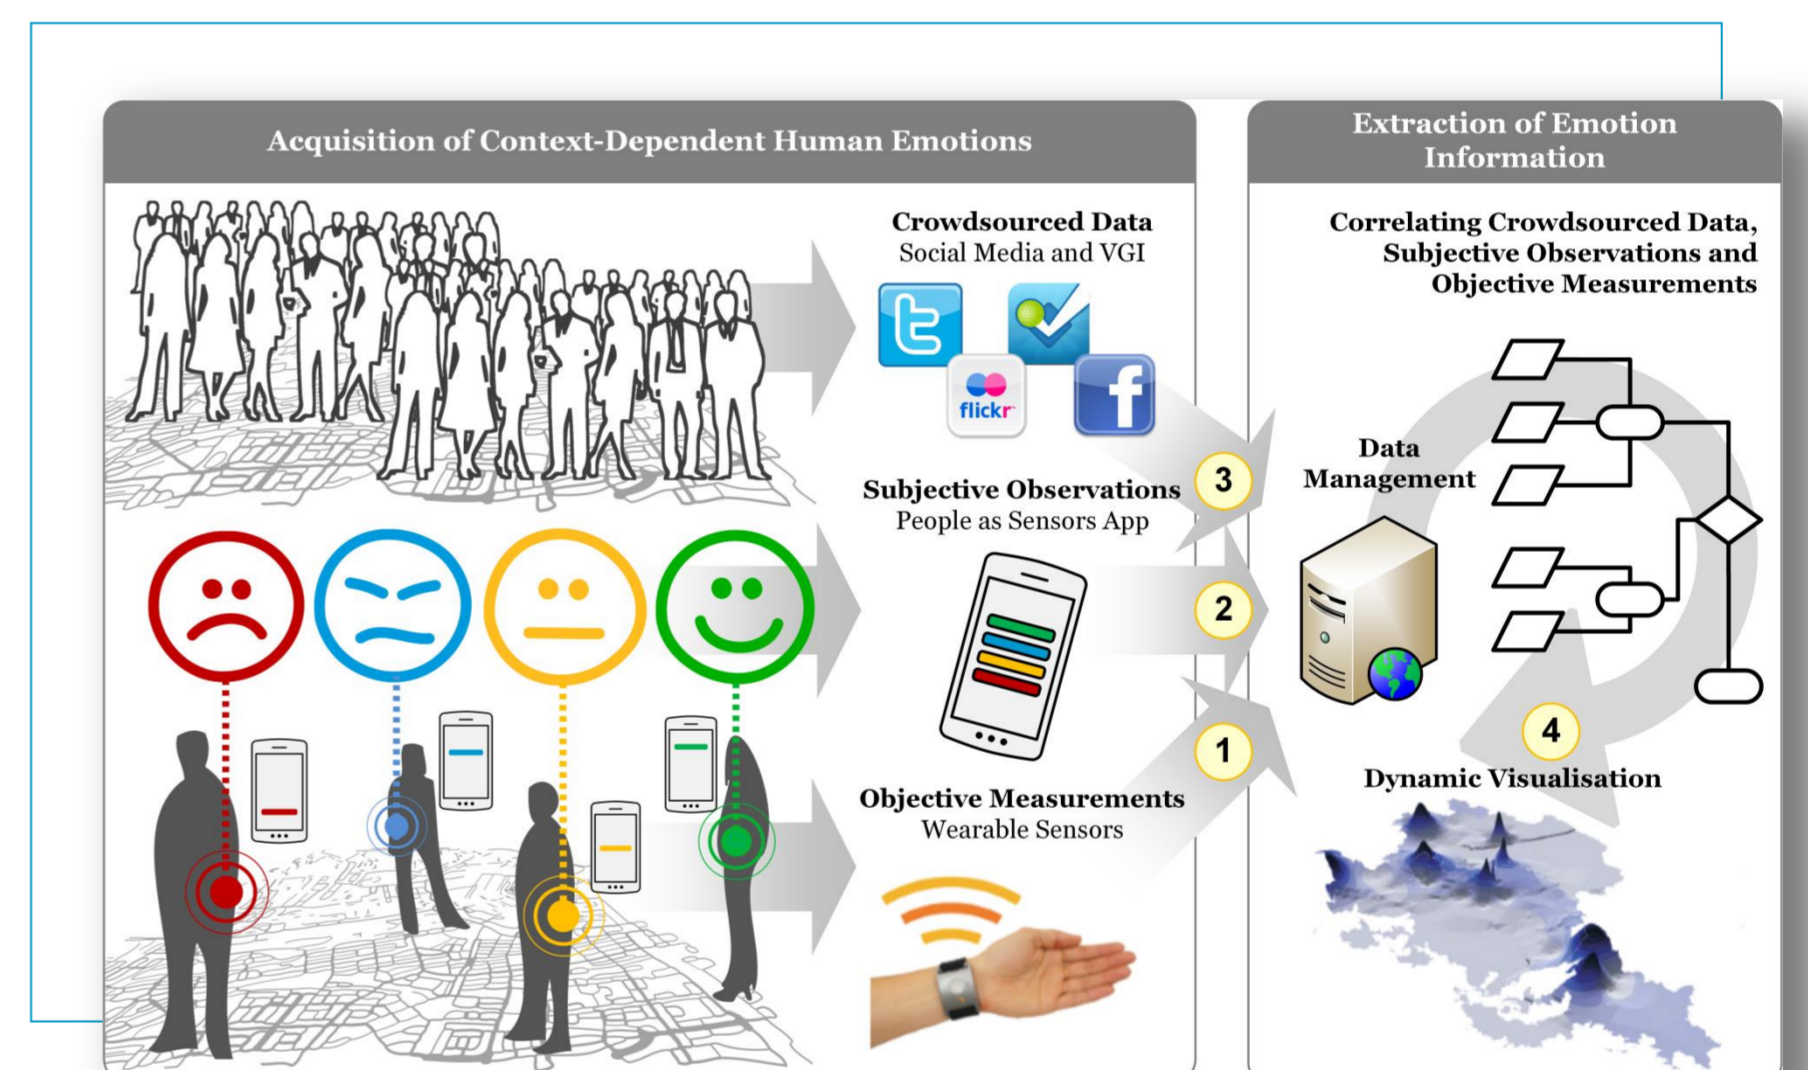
Acquisition of Context-Dependent Human Emotions

Crowdsourced Data
Social Media and VGI

flickr

Subjective Observations
People as Sensors App

Objective Measurements
Wearable Sensors

3

2

1

Extraction of Emotion Information

Correlating Crowdsourced Data, Subjective Observations and Objective Measurements

Data Management

4

Dynamic Visualisation